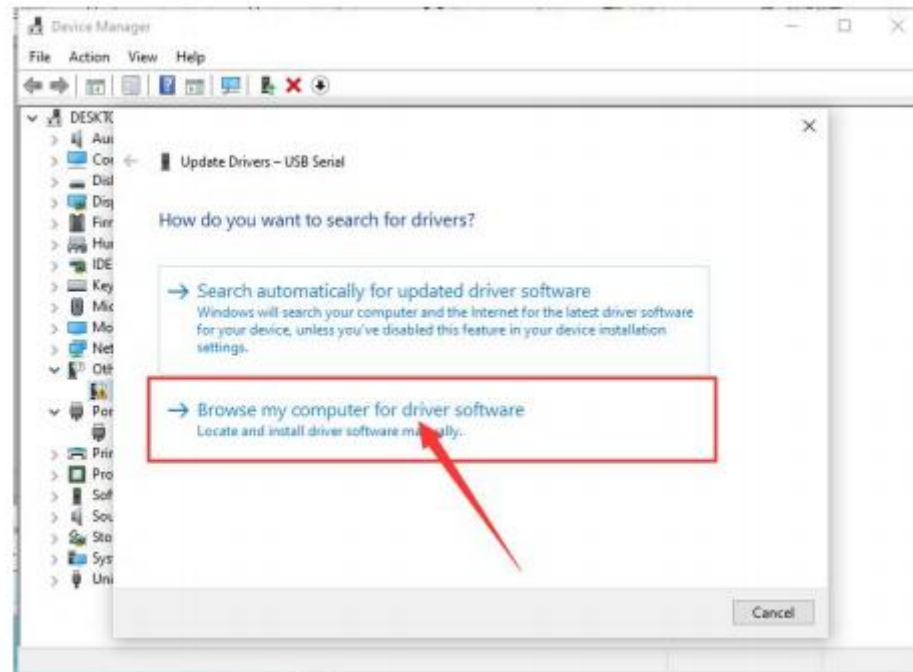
Device Manager

File Action View Help

DESKTC
Au
Co
Dis
Dis
Firr
Hu
IDE
Key
Mi
Mo
Ne
Oth
Por
Pri
Pro
Sof
Sou
Sto
Sys
Uni

Update Drivers – USB Serial

How do you want to search for drivers?

→ Search automatically for updated driver software
Windows will search your computer and the Internet for the latest driver software for your device, unless you've disabled this feature in your device installation settings.

→ Browse my computer for driver software
Locate and install driver software ma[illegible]ally.

Cancel